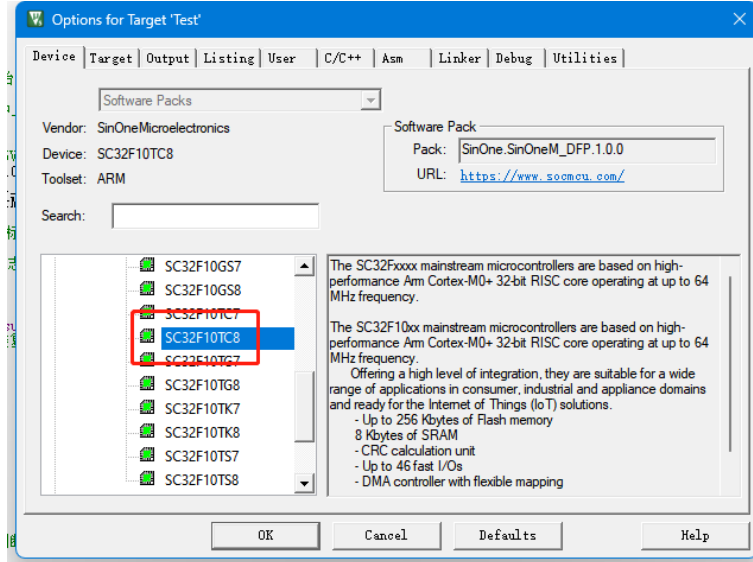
Options for Target 'Test'

Device | Target | Output | Listing | User | C/C++ | Asm | Linker | Debug | Utilities

Software Packs

Vendor: SinOneMicroelectronics
Device: SC32F10TC8
Toolset: ARM

Search:

Software Pack
Pack: SinOne.SinOneM_DFP.1.0.0
URL: https://www.socmcu.com/

SC32F10GS7
SC32F10GS8
SC32F10TC7
SC32F10TC8
SC32F10TG7
SC32F10TG8
SC32F10TK7
SC32F10TK8
SC32F10TS7
SC32F10TS8

The SC32Fxxxx mainstream microcontrollers are based on high-performance Arm Cortex-M0+ 32-bit RISC core operating at up to 64 MHz frequency.

The SC32F10xx mainstream microcontrollers are based on high-performance Arm Cortex-M0+ 32-bit RISC core operating at up to 64 MHz frequency.
Offering a high level of integration, they are suitable for a wide range of applications in consumer, industrial and appliance domains and ready for the Internet of Things (IoT) solutions.
- Up to 256 Kbytes of Flash memory
8 Kbytes of SRAM
- CRC calculation unit
- Up to 46 fast I/Os
- DMA controller with flexible mapping

OK | Cancel | Defaults | Help